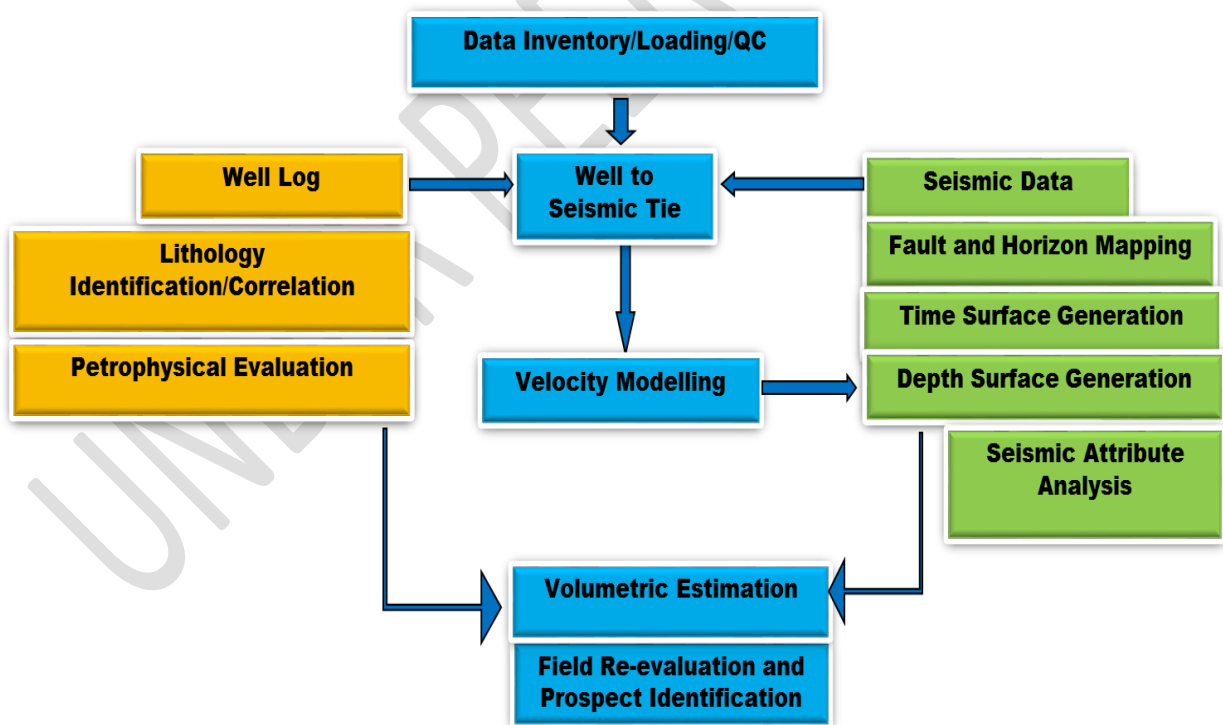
Data Inventory/Loading/QC

Well Log

Well to Seismic Tie

Seismic Data

Fault and Horizon Mapping

Lithology Identification/Correlation

Time Surface Generation

Petrophysical Evaluation

Velocity Modelling

Depth Surface Generation

Seismic Attribute Analysis

Volumetric Estimation

Field Re-evaluation and Prospect Identification

UNDER PEER